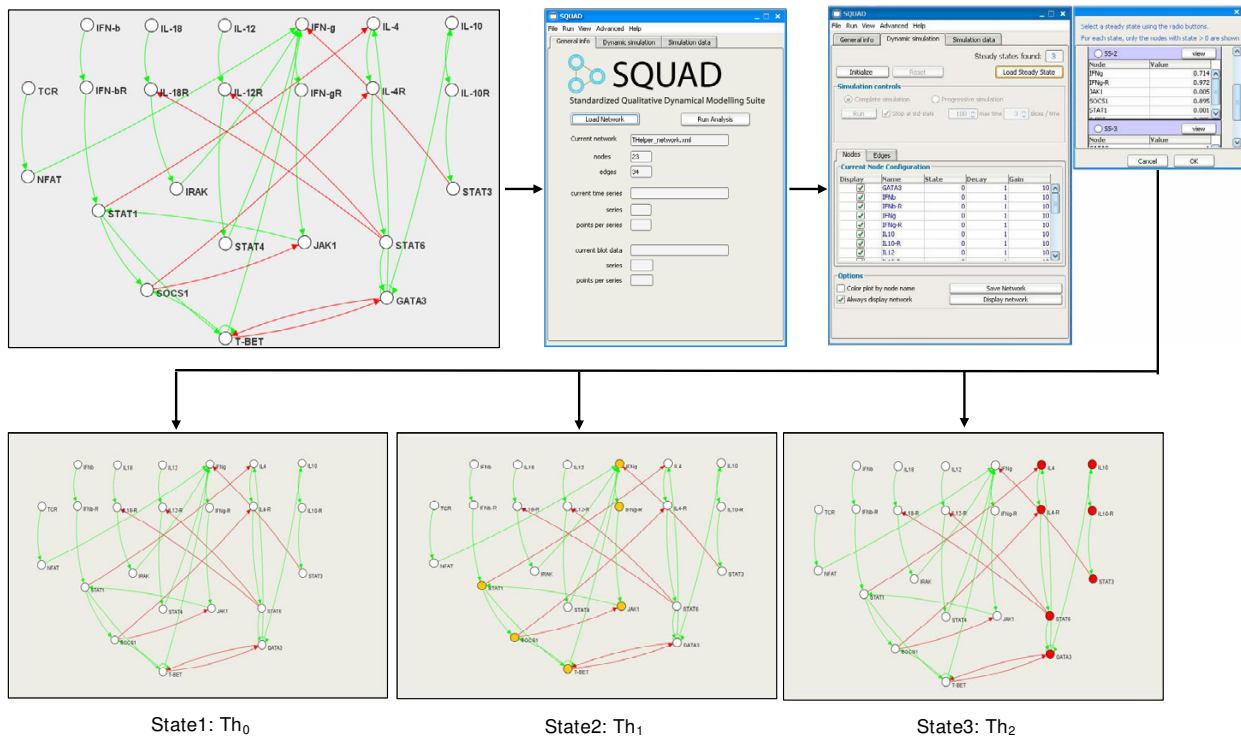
IFN-b IL-18 IL-12 IFN-g IL-4 IL-10
TCR IFN-bR IL-18R IL-12R IFN-gR IL-4R IL-10R
NFAT IRAK STAT3
STAT1 STAT4 JAK1 STAT6
SOCS1 GATA3
T-BET

SQUAD
File Run View Advanced Help
General info Dynamic simulation Simulation data
SQUAD
Standardized Qualitative Dynamical Modelling Suite
Load Network Run Analysis
Current network THelper_network.xml
nodes 23
edges 34
current time series
series
points per series
current blot data
series
points per series

SQUAD
File Run View Advanced Help
General info Dynamic simulation Simulation data
Steady states found: 3
Initialize Reset Load Steady State
Simulation controls
Complete simulation Progressive simulation
Run Stop at std state 100 max time 3 Boxes / time
Nodes Edges
Current Node Configuration
| Display | Name | State | Decay | Gain |
|---|---|---|---|---|
| ✓ | GATA3 | 0 | 1 | 10 |
| ✓ | IFNb | 0 | 1 | 10 |
| ✓ | IFNb-R | 0 | 1 | 10 |
| ✓ | IFNg | 0 | 1 | 10 |
| ✓ | IFNg-R | 0 | 1 | 10 |
| ✓ | IL10 | 0 | 1 | 10 |
| ✓ | IL10-R | 0 | 1 | 10 |
| ✓ | IL12 | 0 | 1 | 10 |
Options
Color plot by node name Save Network
Always display network Display network

Select a steady state using the radio buttons.
For each state, only the nodes with state > 0 are shown
SS-2 view
| Node | Value |
|---|---|
| IFNg | 0.714 |
| IFNg-R | 0.972 |
| JAK1 | 0.005 |
| SOCS1 | 0.895 |
| STAT1 | 0.001 |
SS-3 view
| Node | Value |
|---|---|
Cancel OK

IFNb IL18 IL12 IFNg IL4 IL10
TCR IFNb-R IL18-R IL12-R IFNg-R IL4-R IL10-R
NFAT IRAK STAT3
STAT1 STAT4 JAK1 STAT6
SOCS1 GATA3
T-BET

State1: Th$_0$
State2: Th$_1$
State3: Th$_2$